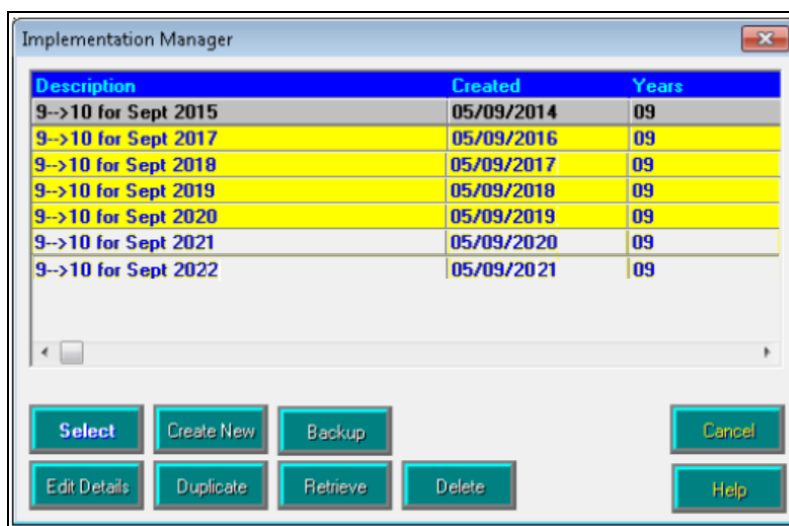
Implementation Manager

| Description | Created | Years |
|---|---|---|
| 9-->10 for Sept 2015 | 05/09/2014 | 09 |
| 9-->10 for Sept 2017 | 05/09/2016 | 09 |
| 9-->10 for Sept 2018 | 05/09/2017 | 09 |
| 9-->10 for Sept 2019 | 05/09/2018 | 09 |
| 9-->10 for Sept 2020 | 05/09/2019 | 09 |
| 9-->10 for Sept 2021 | 05/09/2020 | 09 |
| 9-->10 for Sept 2022 | 05/09/2021 | 09 |

Select
Create New
Backup
Cancel
Edit Details
Duplicate
Retrieve
Delete
Help